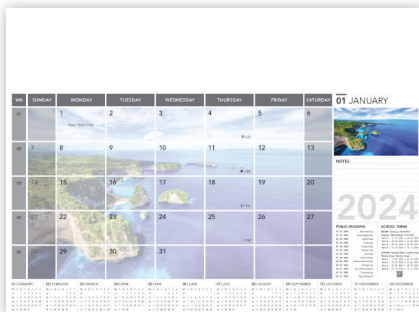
| WK | SUNDAY | MONDAY | TUESDAY | WEDNESDAY | THURSDAY | FRIDAY | SATURDAY |
|---|---|---|---|---|---|---|---|
| 01 | | 1 New Year's Day | 2 | 3 | 4 | 5 | 6 |
| 02 | 7 | 8 | 9 | 10 | 11 | 12 | 13 |
| 03 | 14 | 15 | 16 | 17 | 18 | 19 | 20 |
| 04 | 21 | 22 | 23 | 24 | 25 | 26 | 27 |
| 05 | 28 | 29 | 30 | 31 | | | |

01 JANUARY

NOTES

2024

PUBLIC HOLIDAYS

SCHOOL TERMS

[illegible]